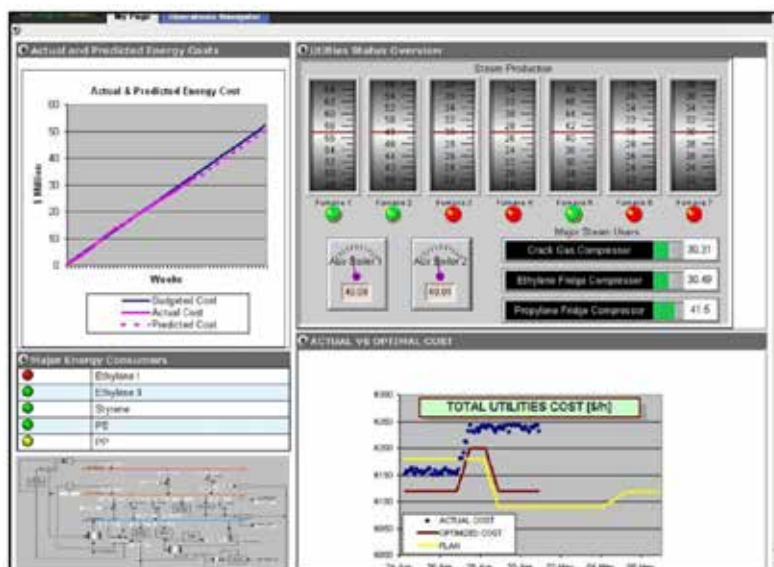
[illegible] My Page Operations Navigator

Actual and Predicted Energy Costs

Actual & Predicted Energy Cost

60
50
40
30
20
10
0

$ Million

Weeks

Budgeted Cost
Actual Cost
Predicted Cost

Utilities Status Overview

Steam Production

Furnace 1 Furnace 2 Furnace 3 Furnace 4 Furnace 5 Furnace 6 Furnace 7

Aux Boiler 1
40.09

Aux Boiler 2
49.01

Major Steam Users

Crack Gas Compressor 30.31
Ethylene Fridge Compressor 30.49
Propylene Fridge Compressor 41.5

Major Energy Consumers

Ethylene I
Ethylene II
Styrene
PE
PP

ACTUAL VS OPTIMAL COST

TOTAL UTILITIES COST [$/h]

ACTUAL COST
OPTIMIZED COST
PLAN